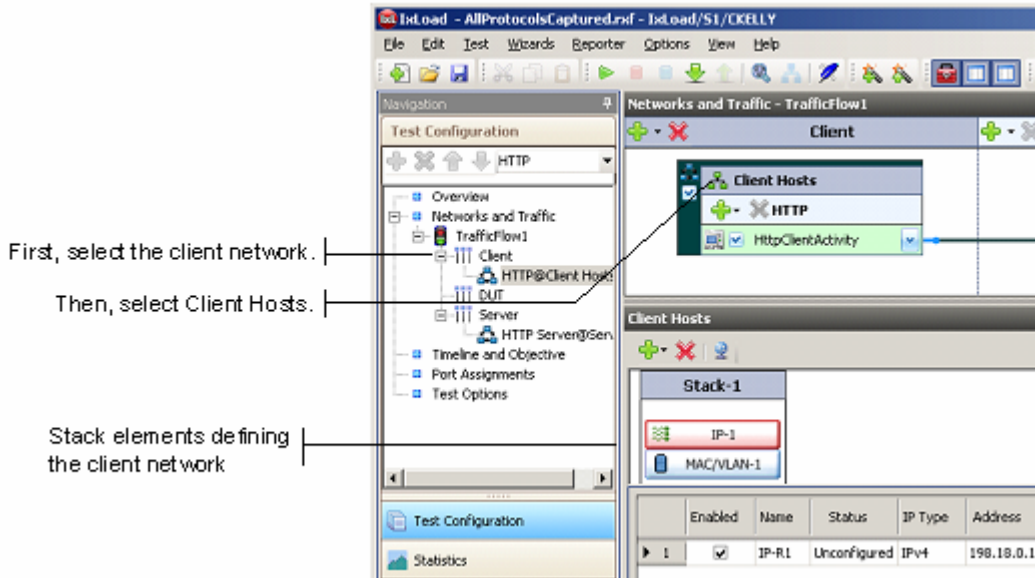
IxLoad - AllProtocolsCaptured.rxf - IxLoad/S1/CKELLY

File Edit Test Wizards Reporter Options View Help

Navigation

Test Configuration

HTTP

Overview
Networks and Traffic
TrafficFlow1
Client
HTTP@Client Host
DUT
Server
HTTP Server@Serv
Timeline and Objective
Port Assignments
Test Options

Test Configuration

Statistics

Networks and Traffic - TrafficFlow1

Client

Client Hosts

HTTP

HttpClientActivity

Client Hosts

Stack-1

IP-1

MAC/VLAN-1

| | Enabled | Name | Status | IP Type | Address |
|---|---|---|---|---|---|
| 1 | ☑ | IP-R1 | Unconfigured | IPv4 | 198.18.0.1 |

First, select the client network.

Then, select Client Hosts.

Stack elements defining the client network